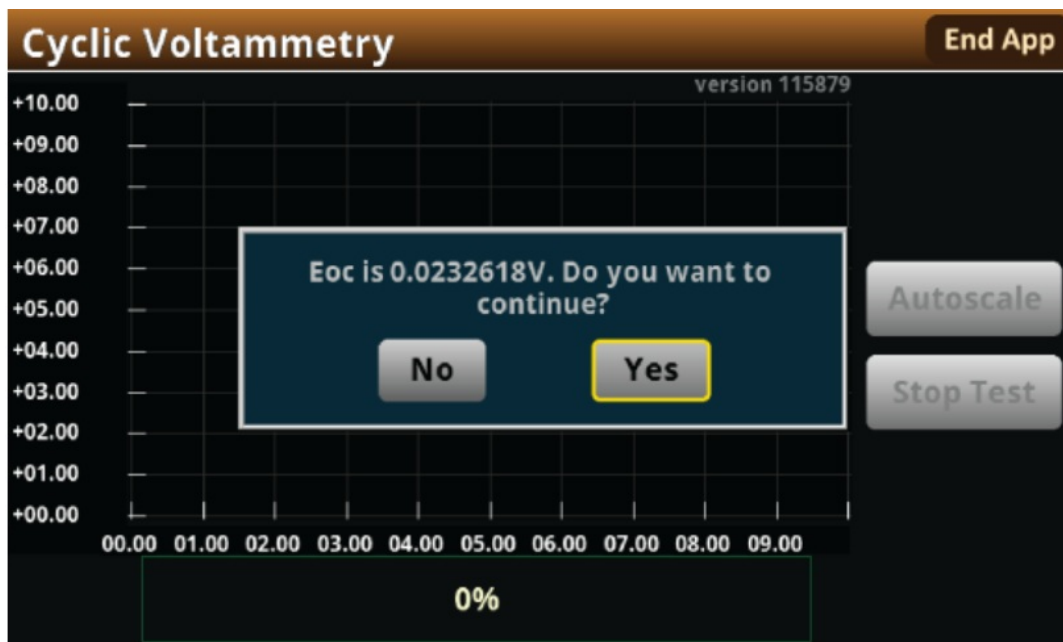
Cyclic Voltammetry

End App

version 115879

+10.00
+09.00
+08.00
+07.00
+06.00
+05.00
+04.00
+03.00
+02.00
+01.00
+00.00

00.00 01.00 02.00 03.00 04.00 05.00 06.00 07.00 08.00 09.00

Eoc is 0.0232618V. Do you want to continue?

No

Yes

Autoscale

Stop Test

0%